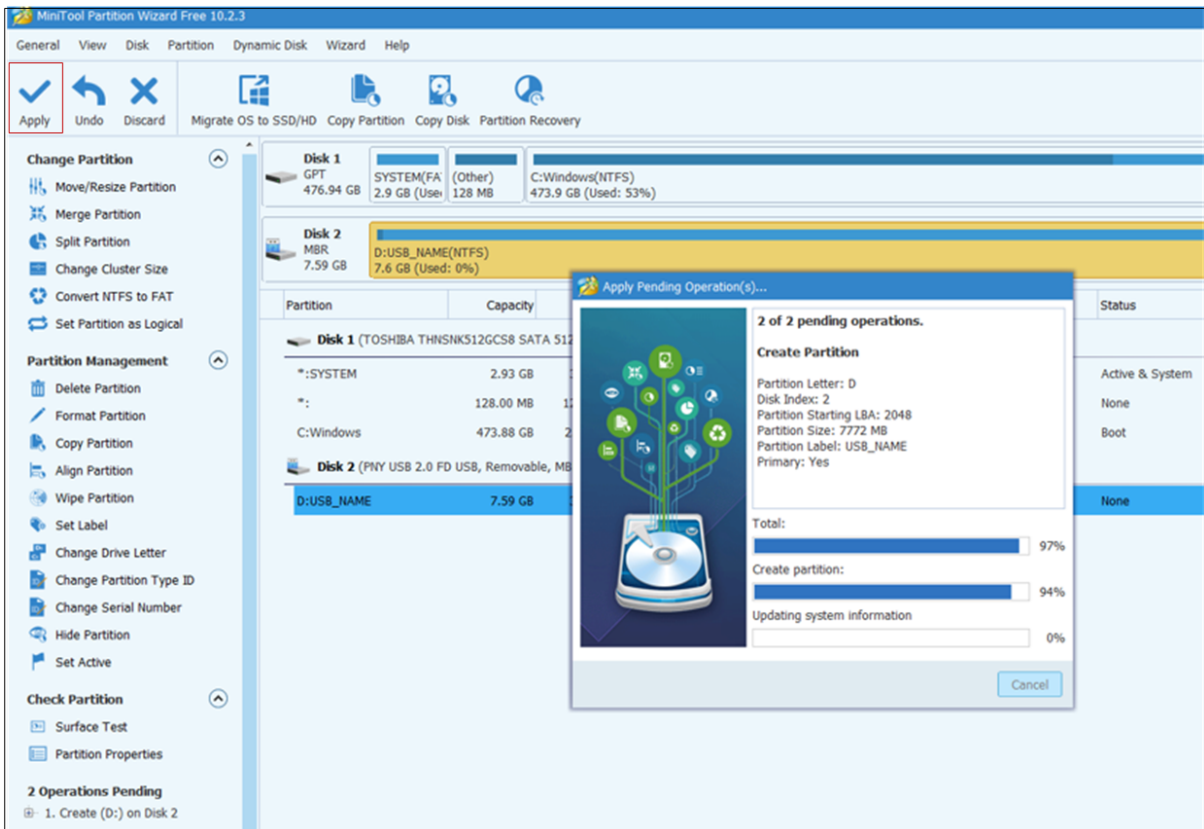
MiniTool Partition Wizard Free 10.2.3

General View Disk Partition Dynamic Disk Wizard Help

Apply Undo Discard Migrate OS to SSD/HD Copy Partition Copy Disk Partition Recovery

Change Partition
Move/Resize Partition
Merge Partition
Split Partition
Change Cluster Size
Convert NTFS to FAT
Set Partition as Logical

Partition Management
Delete Partition
Format Partition
Copy Partition
Align Partition
Wipe Partition
Set Label
Change Drive Letter
Change Partition Type ID
Change Serial Number
Hide Partition
Set Active

Check Partition
Surface Test
Partition Properties

2 Operations Pending
1. Create (D:) on Disk 2

Disk 1
GPT
476.94 GB
SYSTEM(FA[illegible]
2.9 GB (Use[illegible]
(Other)
128 MB
C:Windows(NTFS)
473.9 GB (Used: 53%)

Disk 2
MBR
7.59 GB
D:USB_NAME(NTFS)
7.6 GB (Used: 0%)

| Partition | Capacity | | Status |
|---|---|---|---|
| Disk 1 (TOSHIBA THNSNK512GCS8 SATA 512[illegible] | | | |
| *:SYSTEM | 2.93 GB | | Active & System |
| *: | 128.00 MB | | None |
| C:Windows | 473.88 GB | | Boot |
| Disk 2 (PNY USB 2.0 FD USB, Removable, MB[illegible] | | | |
| D:USB_NAME | 7.59 GB | | None |

Apply Pending Operation(s)...

2 of 2 pending operations.

Create Partition

Partition Letter: D
Disk Index: 2
Partition Starting LBA: 2048
Partition Size: 7772 MB
Partition Label: USB_NAME
Primary: Yes

Total:
97%
Create partition:
94%
Updating system information
0%

Cancel